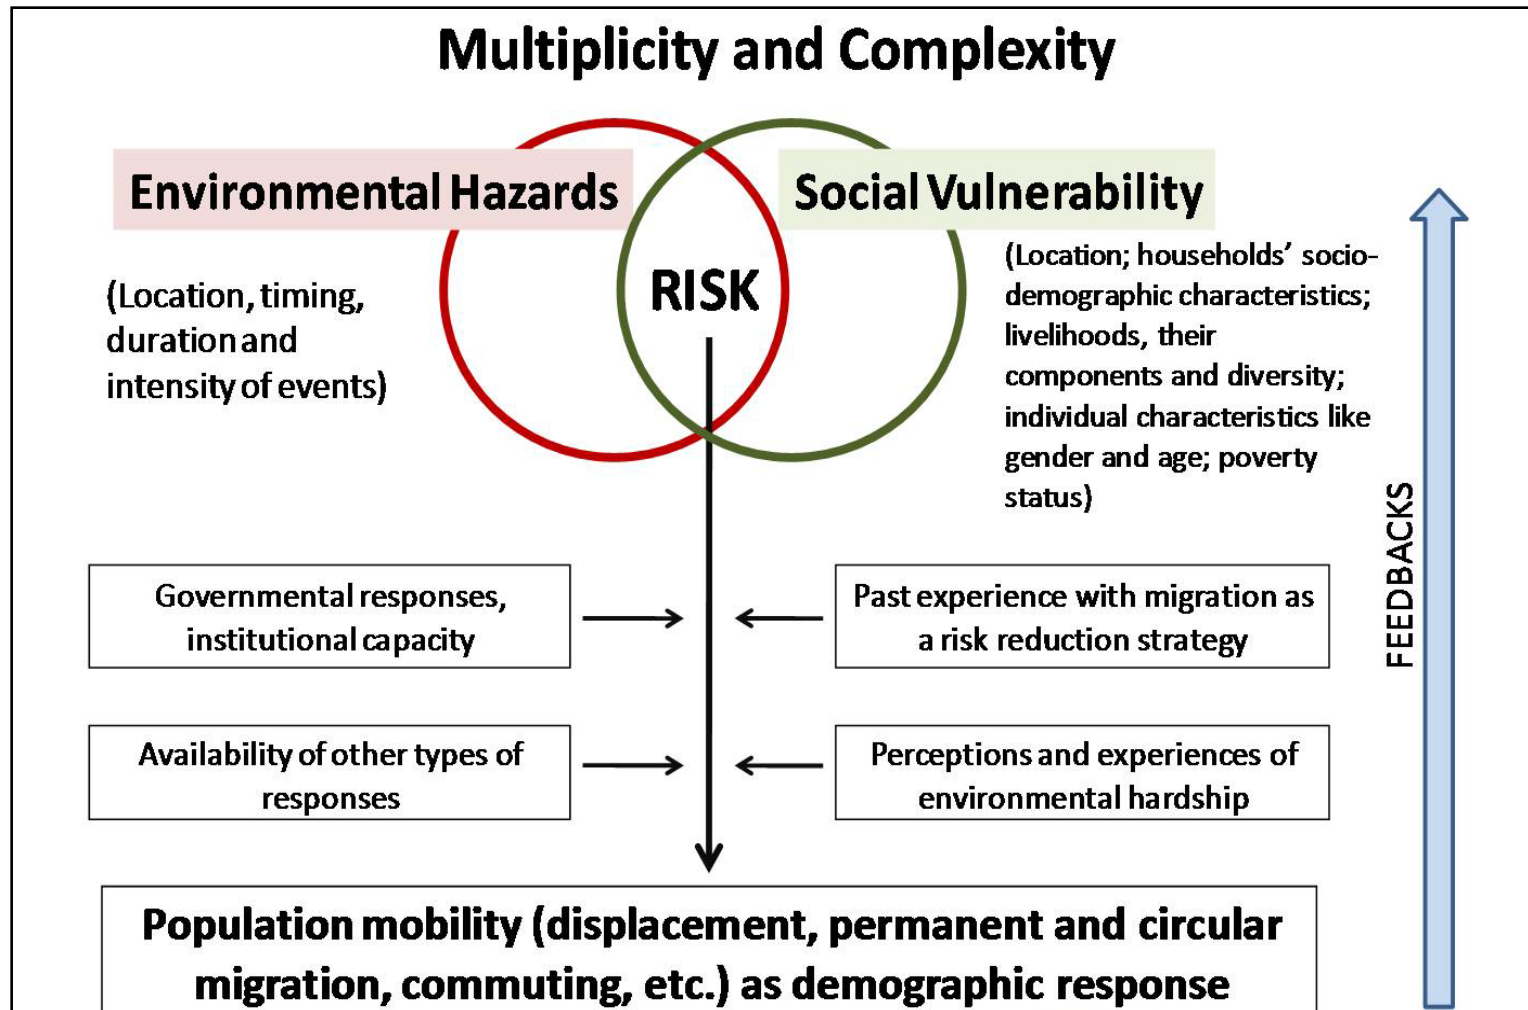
Multiplicity and Complexity

Environmental Hazards

Social Vulnerability

RISK

(Location, timing, duration and intensity of events)

(Location; households' socio-demographic characteristics; livelihoods, their components and diversity; individual characteristics like gender and age; poverty status)

FEEDBACKS

Governmental responses, institutional capacity

Past experience with migration as a risk reduction strategy

Availability of other types of responses

Perceptions and experiences of environmental hardship

Population mobility (displacement, permanent and circular migration, commuting, etc.) as demographic response